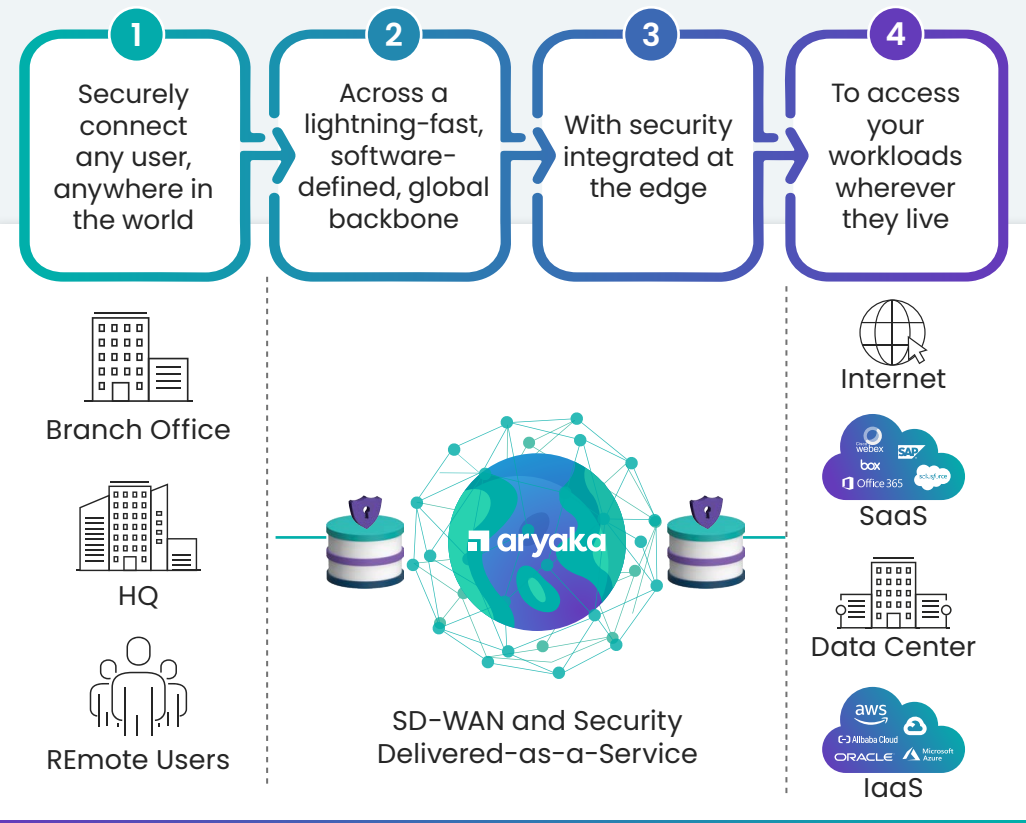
1
Securely connect any user, anywhere in the world

2
Across a lightning-fast, software-defined, global backbone

3
With security integrated at the edge

4
To access your workloads wherever they live

Branch Office

HQ

REmote Users

aryaka

SD-WAN and Security Delivered-as-a-Service

Internet

Cisco webex
SAP
box
salesforce
Office 365

SaaS

Data Center

aws
Alibaba Cloud
ORACLE
Microsoft Azure

IaaS